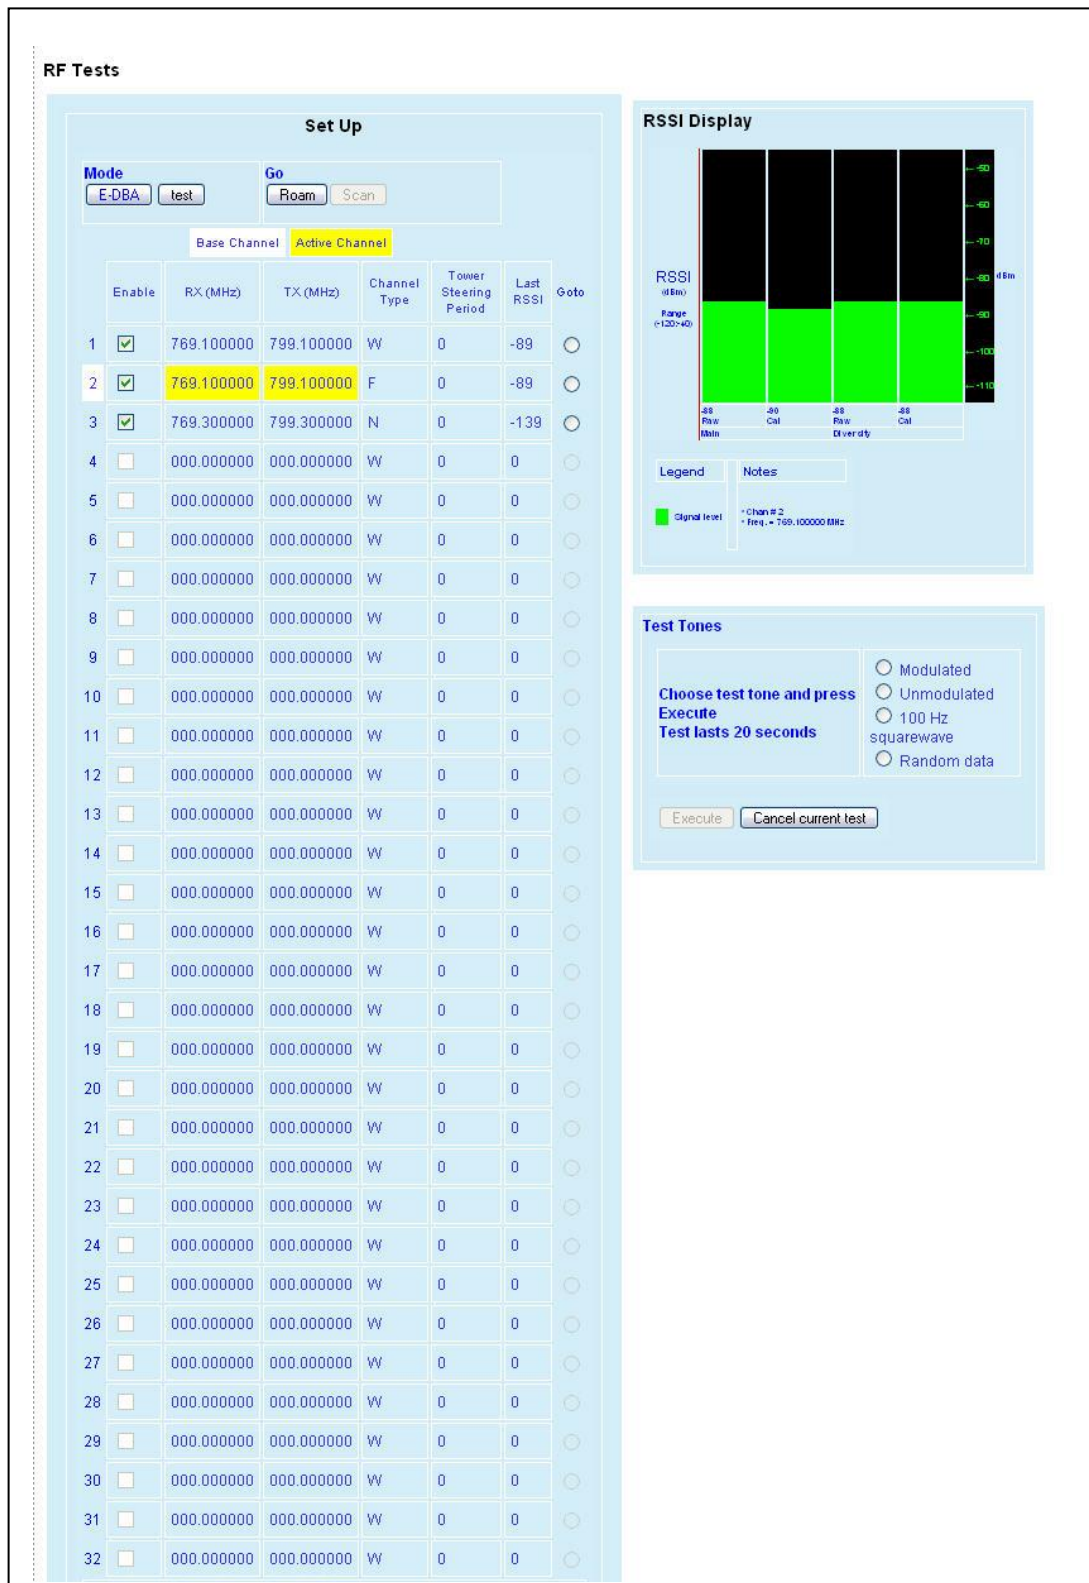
RF Tests

Set Up

Mode
E-DBA test

Go
Roam Scan

Base Channel Active Channel

| | Enable | RX (MHz) | TX (MHz) | Channel Type | Tower Steering Period | Last RSSI | Goto |
|---|---|---|---|---|---|---|---|
| 1 | ☑ | 769.100000 | 799.100000 | W | 0 | -89 | ○ |
| 2 | ☑ | 769.100000 | 799.100000 | F | 0 | -89 | ○ |
| 3 | ☑ | 769.300000 | 799.300000 | N | 0 | -139 | ○ |
| 4 | ☐ | 000.000000 | 000.000000 | W | 0 | 0 | ○ |
| 5 | ☐ | 000.000000 | 000.000000 | W | 0 | 0 | ○ |
| 6 | ☐ | 000.000000 | 000.000000 | W | 0 | 0 | ○ |
| 7 | ☐ | 000.000000 | 000.000000 | W | 0 | 0 | ○ |
| 8 | ☐ | 000.000000 | 000.000000 | W | 0 | 0 | ○ |
| 9 | ☐ | 000.000000 | 000.000000 | W | 0 | 0 | ○ |
| 10 | ☐ | 000.000000 | 000.000000 | W | 0 | 0 | ○ |
| 11 | ☐ | 000.000000 | 000.000000 | W | 0 | 0 | ○ |
| 12 | ☐ | 000.000000 | 000.000000 | W | 0 | 0 | ○ |
| 13 | ☐ | 000.000000 | 000.000000 | W | 0 | 0 | ○ |
| 14 | ☐ | 000.000000 | 000.000000 | W | 0 | 0 | ○ |
| 15 | ☐ | 000.000000 | 000.000000 | W | 0 | 0 | ○ |
| 16 | ☐ | 000.000000 | 000.000000 | W | 0 | 0 | ○ |
| 17 | ☐ | 000.000000 | 000.000000 | W | 0 | 0 | ○ |
| 18 | ☐ | 000.000000 | 000.000000 | W | 0 | 0 | ○ |
| 19 | ☐ | 000.000000 | 000.000000 | W | 0 | 0 | ○ |
| 20 | ☐ | 000.000000 | 000.000000 | W | 0 | 0 | ○ |
| 21 | ☐ | 000.000000 | 000.000000 | W | 0 | 0 | ○ |
| 22 | ☐ | 000.000000 | 000.000000 | W | 0 | 0 | ○ |
| 23 | ☐ | 000.000000 | 000.000000 | W | 0 | 0 | ○ |
| 24 | ☐ | 000.000000 | 000.000000 | W | 0 | 0 | ○ |
| 25 | ☐ | 000.000000 | 000.000000 | W | 0 | 0 | ○ |
| 26 | ☐ | 000.000000 | 000.000000 | W | 0 | 0 | ○ |
| 27 | ☐ | 000.000000 | 000.000000 | W | 0 | 0 | ○ |
| 28 | ☐ | 000.000000 | 000.000000 | W | 0 | 0 | ○ |
| 29 | ☐ | 000.000000 | 000.000000 | W | 0 | 0 | ○ |
| 30 | ☐ | 000.000000 | 000.000000 | W | 0 | 0 | ○ |
| 31 | ☐ | 000.000000 | 000.000000 | W | 0 | 0 | ○ |
| 32 | ☐ | 000.000000 | 000.000000 | W | 0 | 0 | ○ |

RSSI Display

RSSI (dBm) Range (-120:-40)

-50 -60 -70 -80 dBm -90 -100 -110

-88 Raw -90 Cal -88 Raw -88 Cal
Main Diversity

Legend
Signal level

Notes
• Chan # 2
• Freq. = 769.100000 MHz

Test Tones

Choose test tone and press Execute
Test lasts 20 seconds

○ Modulated
○ Unmodulated
○ 100 Hz squarewave
○ Random data

Execute Cancel current test